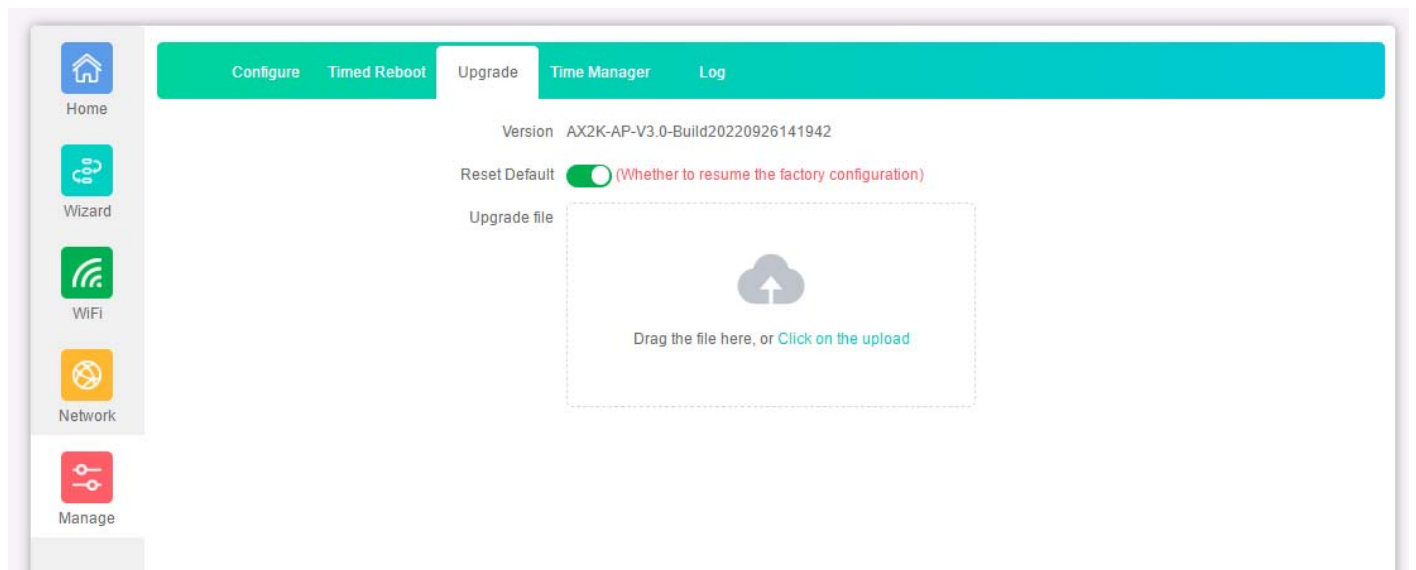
Home

Wizard

WiFi

Network

Manage

Configure Timed Reboot Upgrade Time Manager Log

Version AX2K-AP-V3.0-Build20220926141942

Reset Default (Whether to resume the factory configuration)

Upgrade file

Drag the file here, or Click on the upload